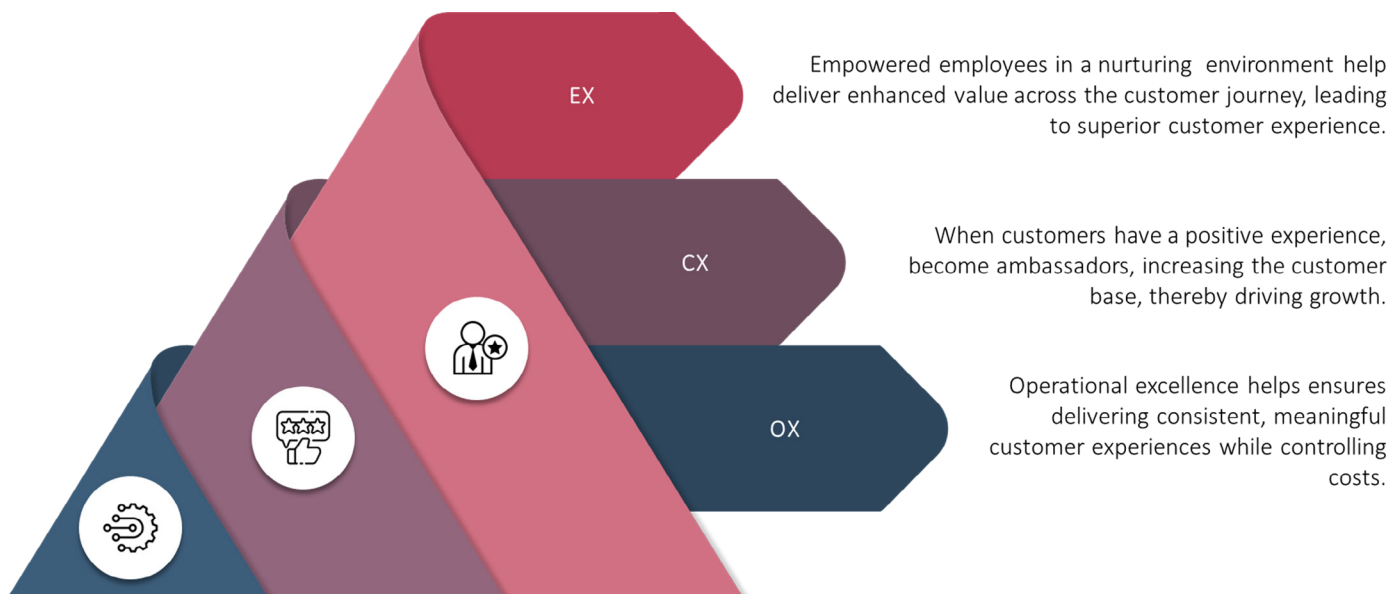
EX

Empowered employees in a nurturing environment help deliver enhanced value across the customer journey, leading to superior customer experience.

CX

When customers have a positive experience, become ambassadors, increasing the customer base, thereby driving growth.

OX

Operational excellence helps ensures delivering consistent, meaningful customer experiences while controlling costs.